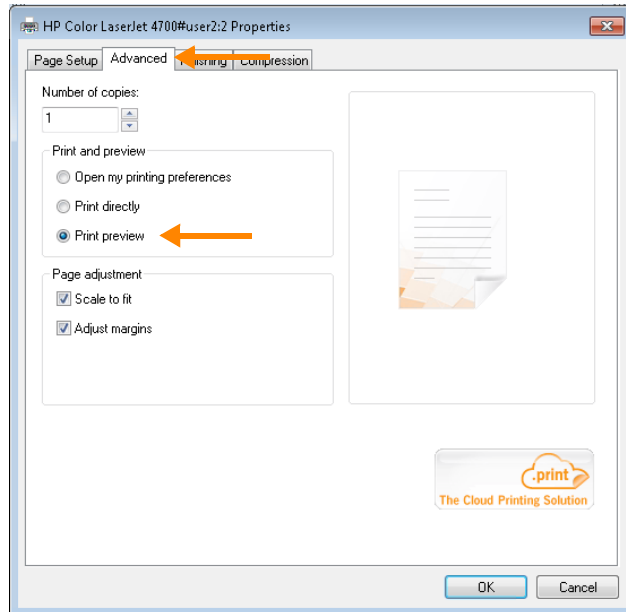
HP Color LaserJet 4700#user2:2 Properties

Page Setup | Advanced | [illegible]ishing | Compression

Number of copies:
1

Print and preview
Open my printing preferences
Print directly
Print preview

Page adjustment
Scale to fit
Adjust margins

.print
The Cloud Printing Solution

OK
Cancel